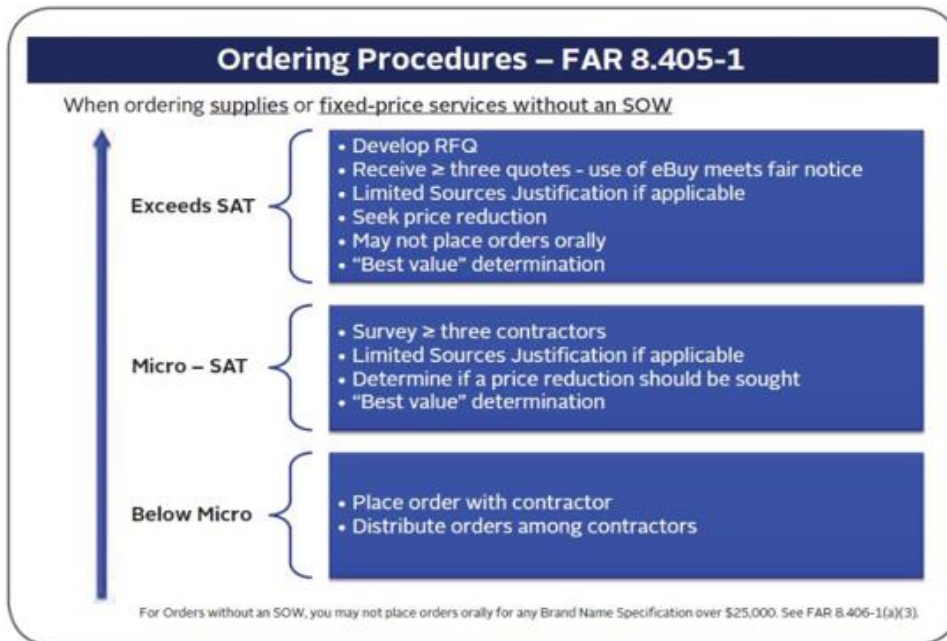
Ordering Procedures – FAR 8.405-1

When ordering supplies or fixed-price services without an SOW

Exceeds SAT

- Develop RFQ
- Receive ≥ three quotes - use of eBuy meets fair notice
- Limited Sources Justification if applicable
- Seek price reduction
- May not place orders orally
- "Best value" determination

Micro – SAT

- Survey ≥ three contractors
- Limited Sources Justification if applicable
- Determine if a price reduction should be sought
- "Best value" determination

Below Micro

- Place order with contractor
- Distribute orders among contractors

For Orders without an SOW, you may not place orders orally for any Brand Name Specification over $25,000. See FAR 8.406-1(a)(3).